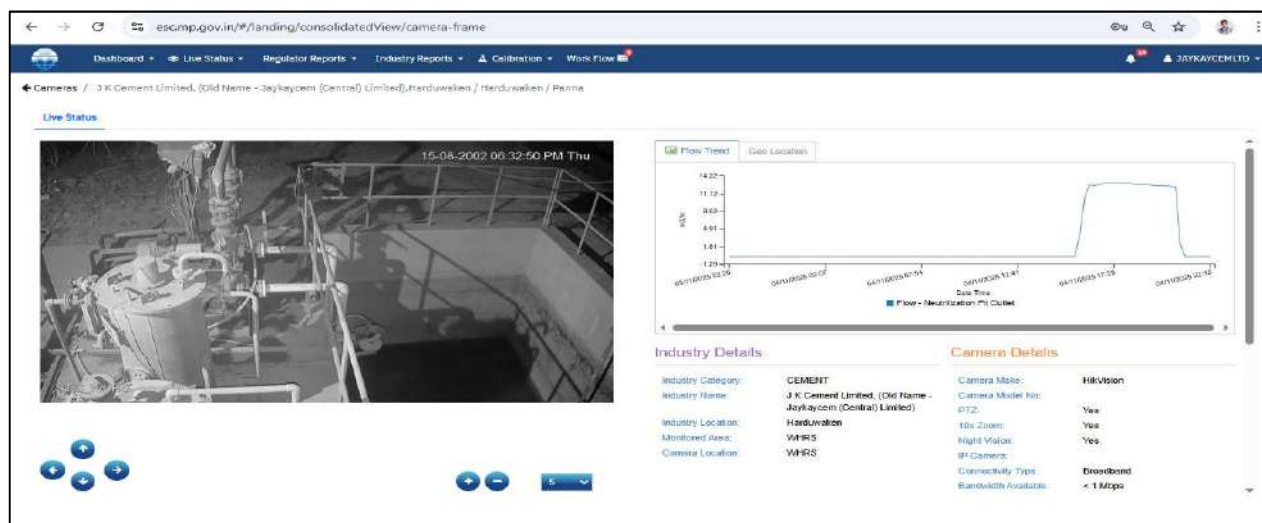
esc.mp.gov.in/#/landing/consolidatedView/camera-frame

Dashboard ▾ Live Status ▾ Regulator Reports ▾ Industry Reports ▾ Calibration ▾ Work Flow

JAYKAYCEMLTD ▾

Cameras / J K Cement Limited, (Old Name - Jaykaycem (Central) Limited),Harduwaken / Harduwaken / Panna

Live Status

15-08-2002 06:32:50 PM Thu

Flow Trend Geo Location

14.22
11.12
8.03
4.91
1.81
-1.29

Date Time

Flow - Neutralization Pit Outlet

Industry Details

| | |
|---|---|
| Industry Category: | CEMENT |
| Industry Name: | J K Cement Limited, (Old Name - Jaykaycem (Central) Limited) |
| Industry Location: | Harduwaken |
| Monitored Area: | WHRS |
| Camera Location: | WHRS |

Camera Details

| | |
|---|---|
| Camera Make: | HikVision |
| Camera Model No: | |
| PTZ: | Yes |
| 10x Zoom: | Yes |
| Night Vision: | Yes |
| IP Camera: | |
| Connectivity Type: | Broadband |
| Bandwidth Available: | < 1 Mbps |

5